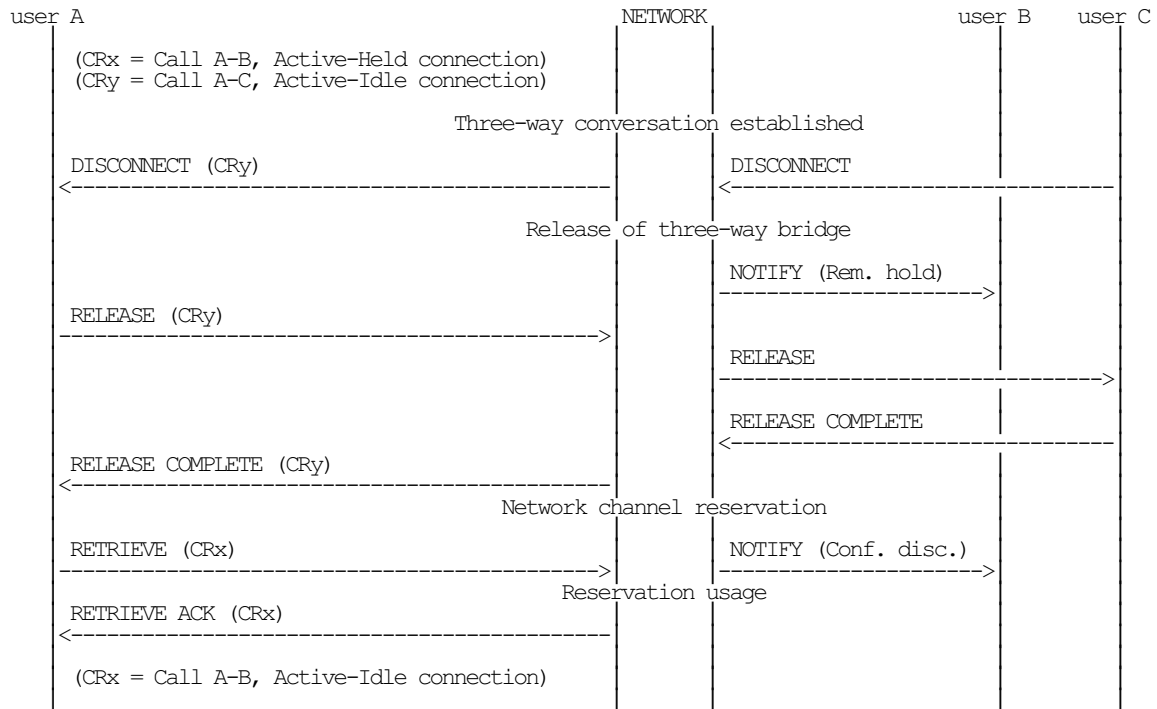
user A NETWORK user B user C

(CRx = Call A-B, Active-Held connection)
(CRy = Call A-C, Active-Idle connection)

Three-way conversation established

DISCONNECT (CRy)
<--------------------------------------------

DISCONNECT
<------------------------------

Release of three-way bridge

NOTIFY (Rem. hold)
---------------------->

RELEASE (CRy)
-------------------------------------------->

RELEASE
------------------------------>

RELEASE COMPLETE
<------------------------------

RELEASE COMPLETE (CRy)
<--------------------------------------------

Network channel reservation

RETRIEVE (CRx)
-------------------------------------------->

NOTIFY (Conf. disc.)
---------------------->

Reservation usage

RETRIEVE ACK (CRx)
<--------------------------------------------

(CRx = Call A-B, Active-Idle connection)